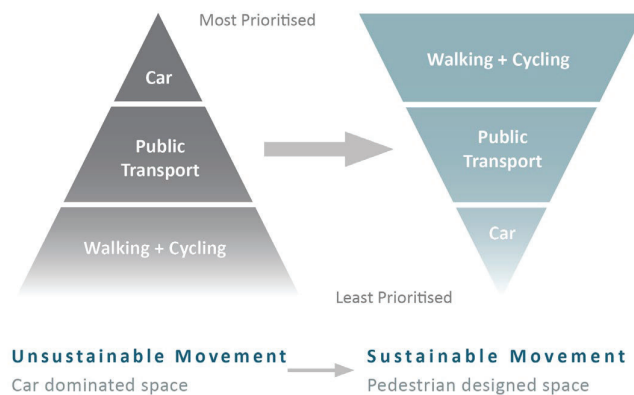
Most Prioritised

Car

Public Transport

Walking + Cycling

Walking + Cycling

Public Transport

Car

Least Prioritised

Unsustainable Movement
Car dominated space

Sustainable Movement
Pedestrian designed space